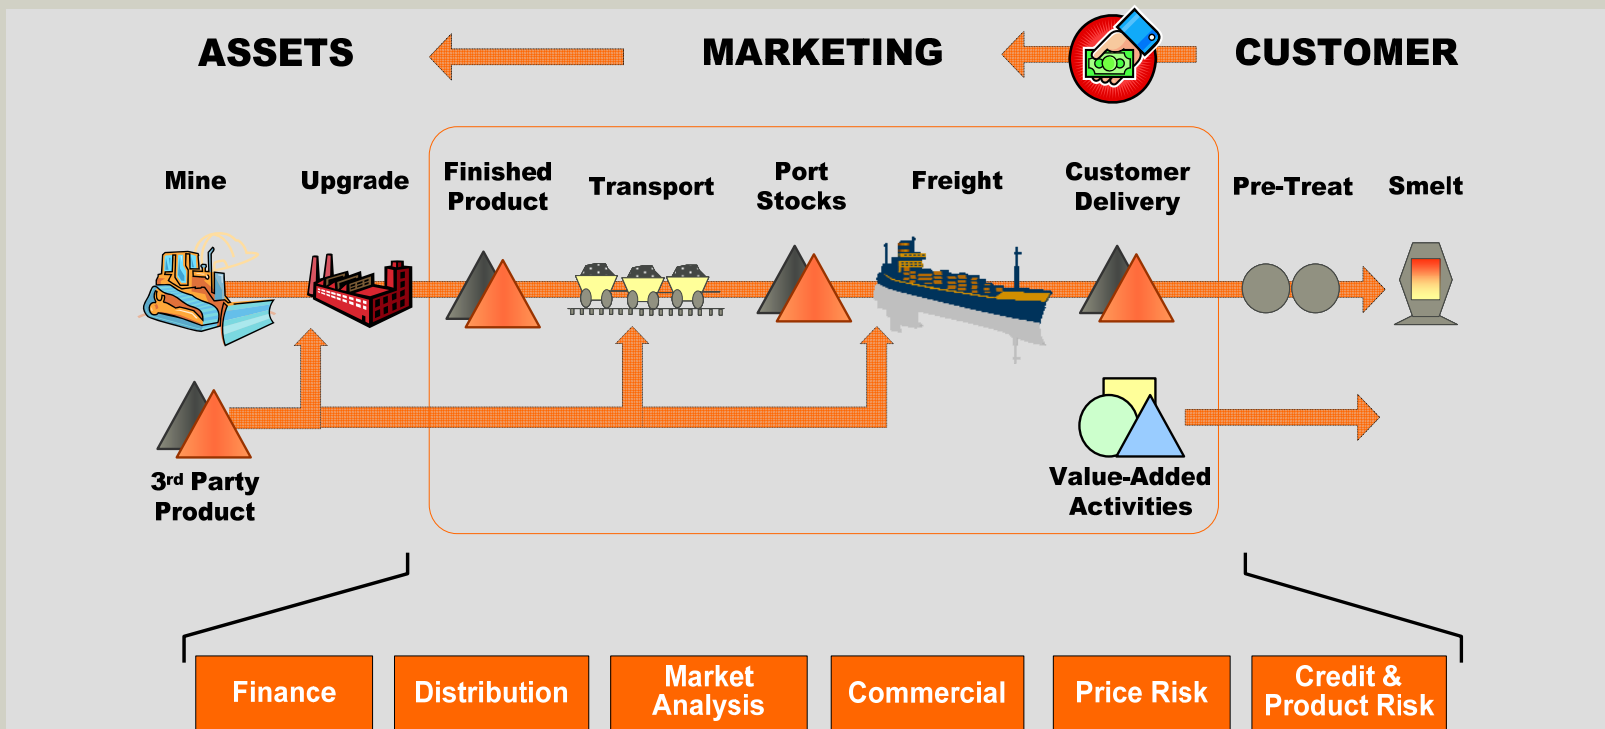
ASSETS MARKETING CUSTOMER

Mine Upgrade Finished Product Transport Port Stocks Freight Customer Delivery Pre-Treat Smelt

3$^{rd}$ Party Product

Value-Added Activities

Finance Distribution Market Analysis Commercial Price Risk Credit & Product Risk